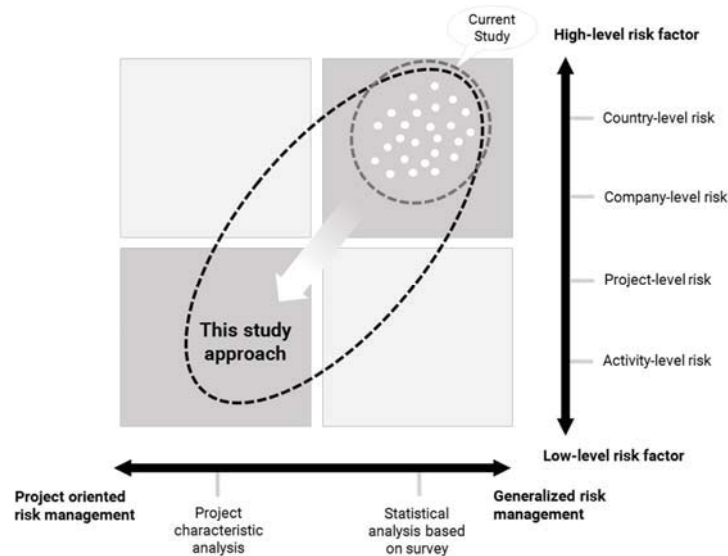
Current Study

High-level risk factor

Country-level risk

Company-level risk

Project-level risk

Activity-level risk

This study approach

Low-level risk factor

Project oriented risk management

Project characteristic analysis

Statistical analysis based on survey

Generalized risk management